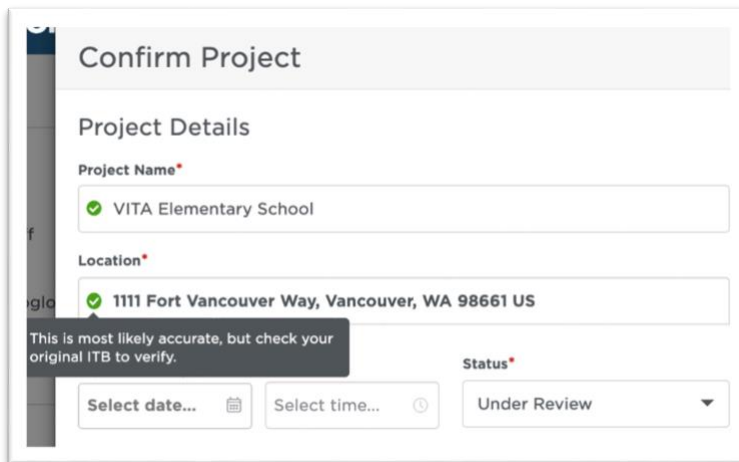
Confirm Project

Project Details

Project Name*

VITA Elementary School

Location*

1111 Fort Vancouver Way, Vancouver, WA 98661 US

This is most likely accurate, but check your original ITB to verify.

Status*

Select date...

Select time...

Under Review